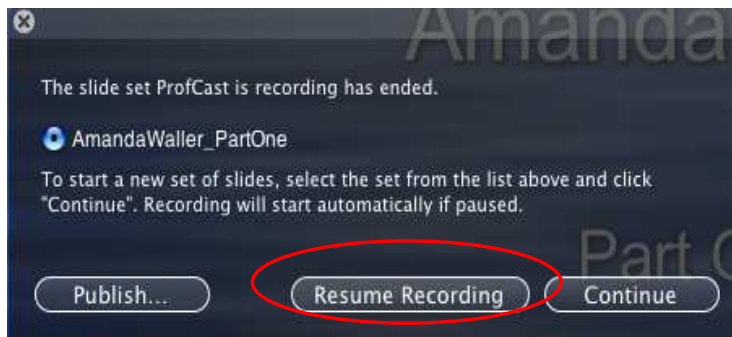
Amanda

The slide set ProfCast is recording has ended.

AmandaWaller_PartOne

To start a new set of slides, select the set from the list above and click "Continue". Recording will start automatically if paused.

Part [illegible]

Publish...

Resume Recording

Continue